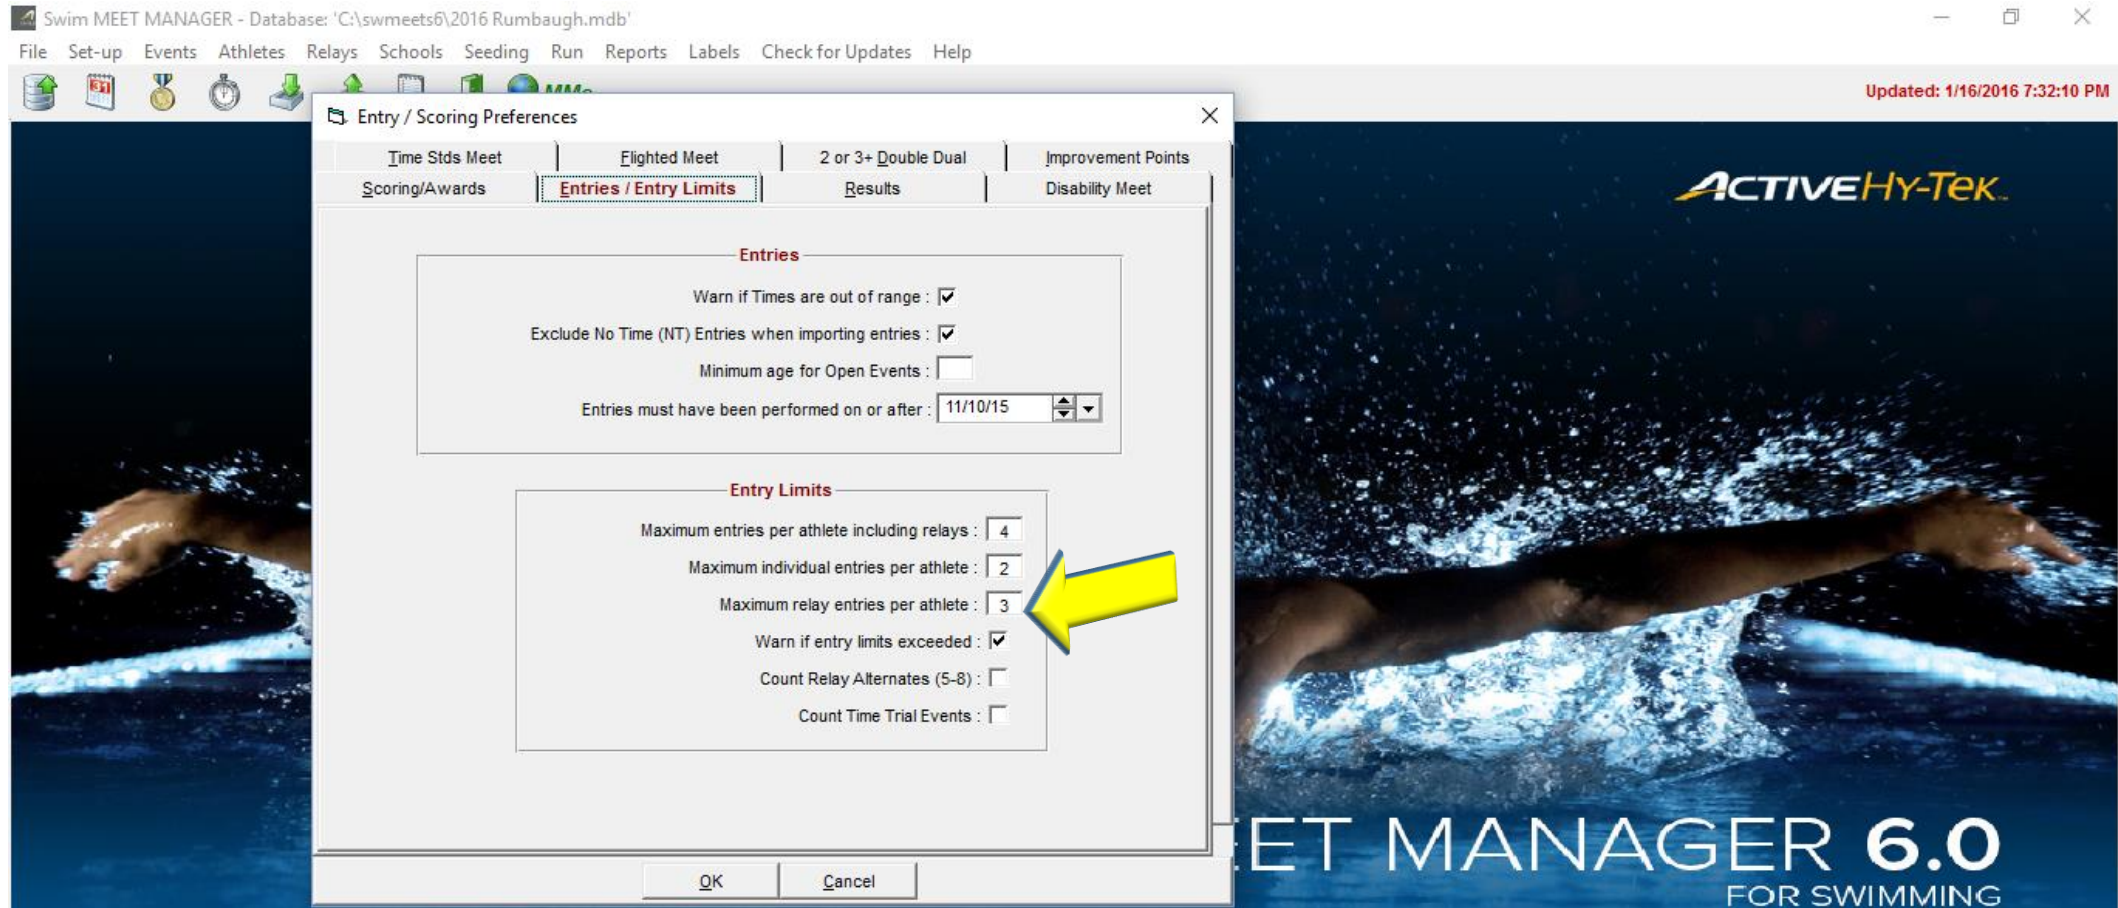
Swim MEET MANAGER - Database: 'C:\swmeets6\2016 Rumbaugh.mdb'

File Set-up Events Athletes Relays Schools Seeding Run Reports Labels Check for Updates Help

Updated: 1/16/2016 7:32:10 PM

Entry / Scoring Preferences

Time Stds Meet | Flighted Meet | 2 or 3+ Double Dual | Improvement Points

Scoring/Awards | Entries / Entry Limits | Results | Disability Meet

Entries

Warn if Times are out of range :

Exclude No Time (NT) Entries when importing entries :

Minimum age for Open Events :

Entries must have been performed on or after : 11/10/15

Entry Limits

Maximum entries per athlete including relays : 4

Maximum individual entries per athlete : 2

Maximum relay entries per athlete : 3

Warn if entry limits exceeded :

Count Relay Alternates (5-8) :

Count Time Trial Events :

OK Cancel

ACTIVE HY-TEK

ET MANAGER 6.0
FOR SWIMMING